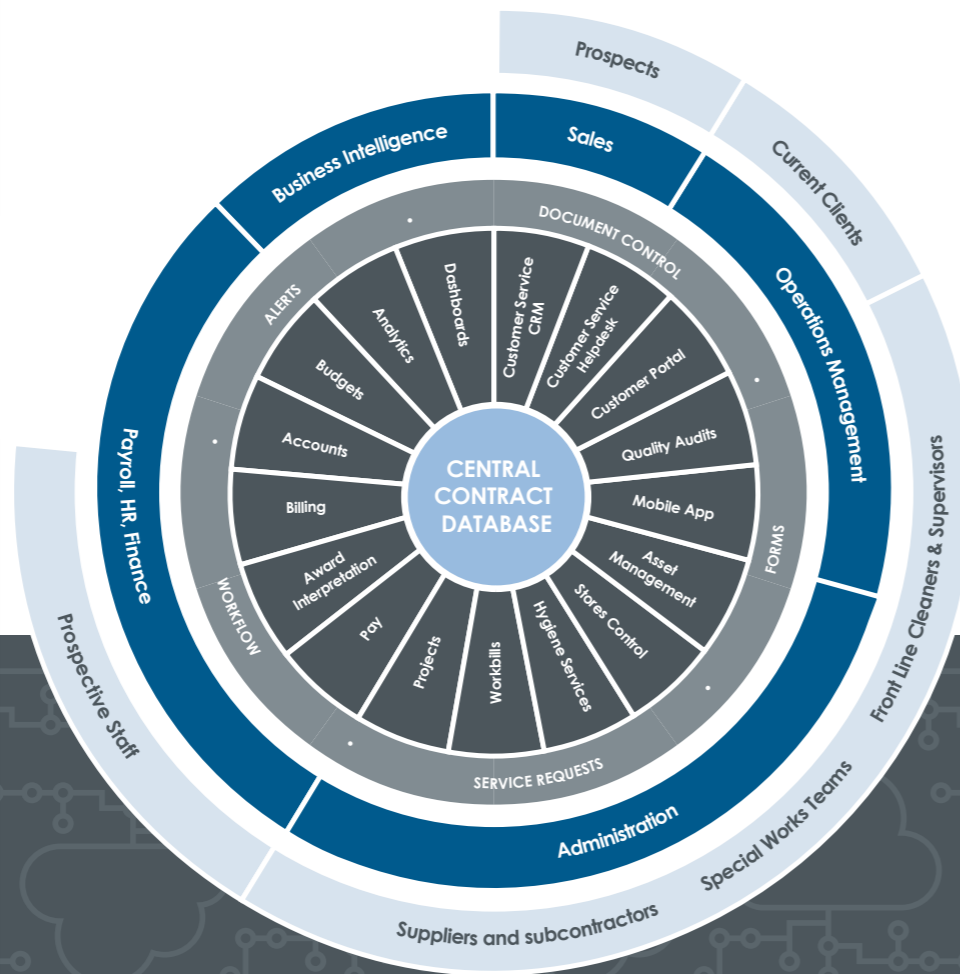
Prospects
Current Clients
Front Line Cleaners & Supervisors
Special Works Teams
Suppliers and subcontractors
Prospective Staff

Sales
Operations Management
Administration
Payroll, HR, Finance
Business Intelligence

DOCUMENT CONTROL
FORMS
SERVICE REQUESTS
WORKFLOW
ALERTS

Customer Service CRM
Customer Service Helpdesk
Customer Portal
Quality Audits
Mobile App
Asset Management
Stores Control
Hygiene Services
Workbills
Projects
Pay
Award Interpretation
Billing
Accounts
Budgets
Analytics
Dashboards

CENTRAL CONTRACT DATABASE